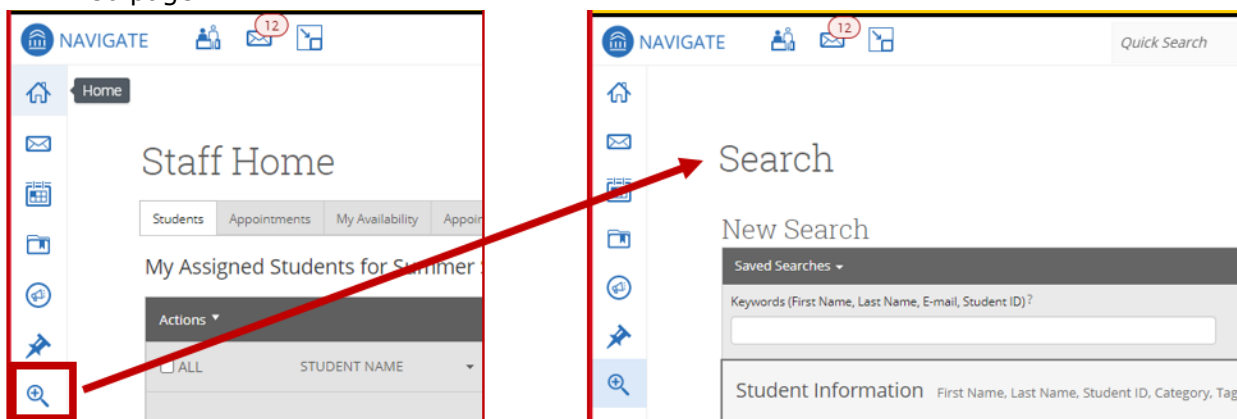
NAVIGATE 12

Home

Staff Home

Students | Appointments | My Availability | Appoi

My Assigned Students for Summer

Actions

ALL STUDENT NAME

NAVIGATE 12

Quick Search

Search

New Search

Saved Searches

Keywords (First Name, Last Name, E-mail, Student ID) ?

Student Information First Name, Last Name, Student ID, Category, Tag